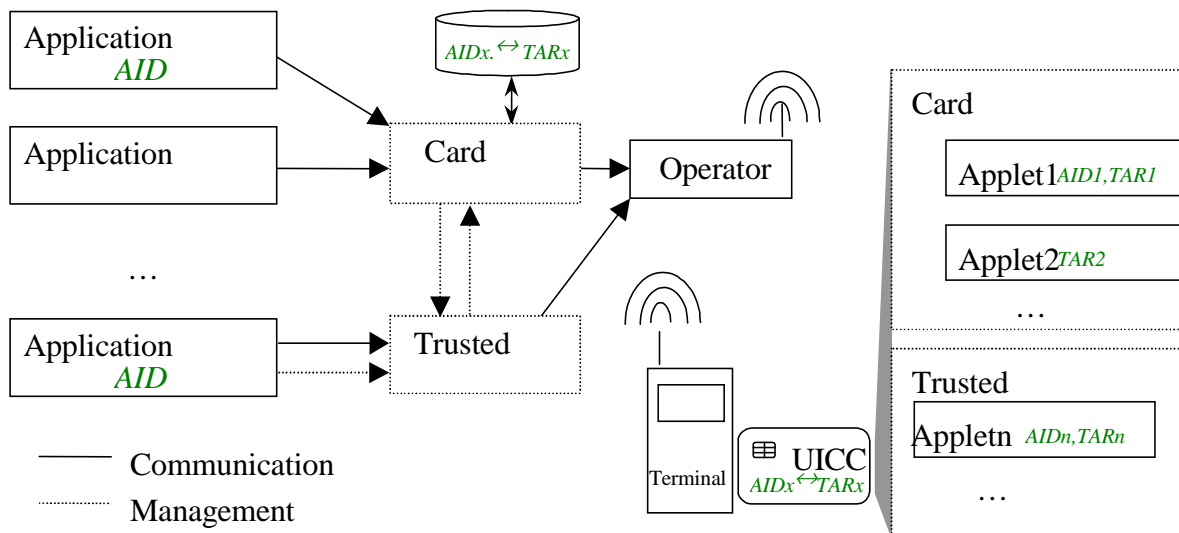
Application
AID

Application

…

Application
AID

$AIDx. \leftrightarrow TARx$

Card

Trusted

Operator

Terminal

UICC
$AIDx \leftrightarrow TARx$

Card

Applet1 AID1,TAR1

Applet2 TAR2

…

Trusted

Appletn AIDn,TARn

…

Communication
Management